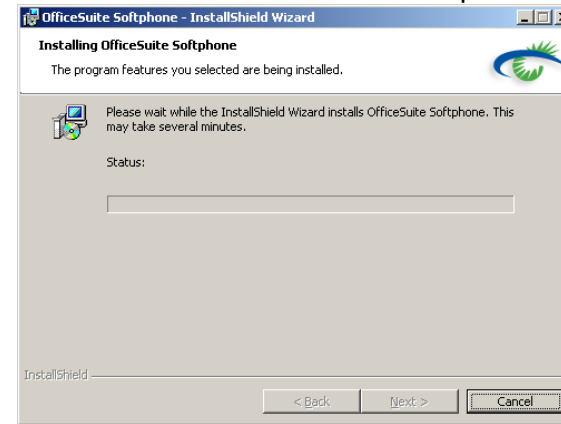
OfficeSuite Softphone - InstallShield Wizard

Installing OfficeSuite Softphone

The program features you selected are being installed.

Please wait while the InstallShield Wizard installs OfficeSuite Softphone. This may take several minutes.

Status:

InstallShield

< Back

Next >

Cancel